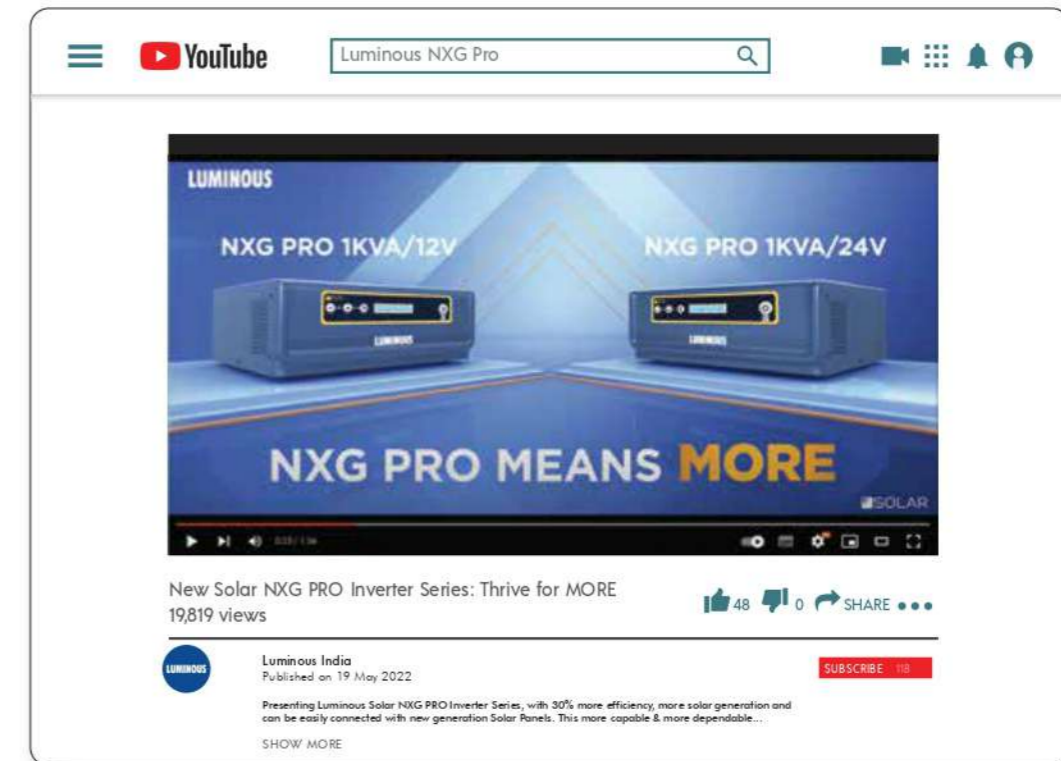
YouTube

Luminous NXG Pro

LUMINOUS

NXG PRO 1KVA/12V

NXG PRO 1KVA/24V

LUMINOUS

LUMINOUS

NXG PRO MEANS MORE

SOLAR

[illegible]

New Solar NXG PRO Inverter Series: Thrive for MORE
19,819 views

48 0 SHARE

LUMINOUS

Luminous India
Published on 19 May 2022

SUBSCRIBE 118

Presenting Luminous Solar NXG PRO Inverter Series, with 30% more efficiency, more solar generation and can be easily connected with new generation Solar Panels. This more capable & more dependable...

SHOW MORE